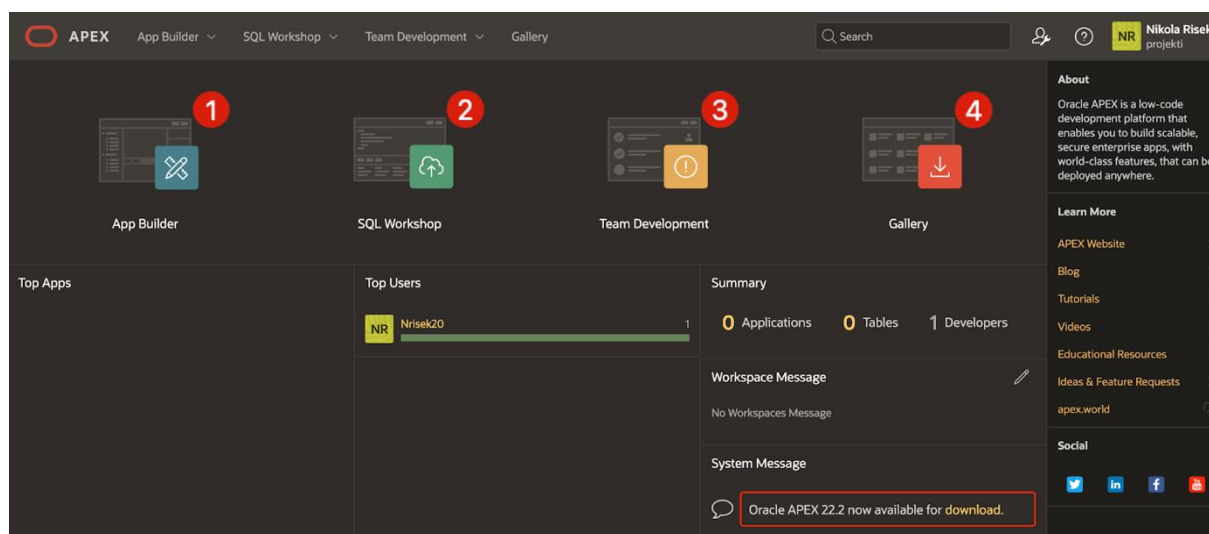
APEX App Builder SQL Workshop Team Development Gallery

Search

NR Nikola Risek
projekti

1
App Builder

2
SQL Workshop

3
Team Development

4
Gallery

About

Oracle APEX is a low-code development platform that enables you to build scalable, secure enterprise apps, with world-class features, that can be deployed anywhere.

Learn More

APEX Website
Blog
Tutorials
Videos
Educational Resources
Ideas & Feature Requests
apex.world

Social

Top Apps

Top Users

NR Nrisek20 1

Summary

0 Applications 0 Tables 1 Developers

Workspace Message

No Workspaces Message

System Message

Oracle APEX 22.2 now available for download.